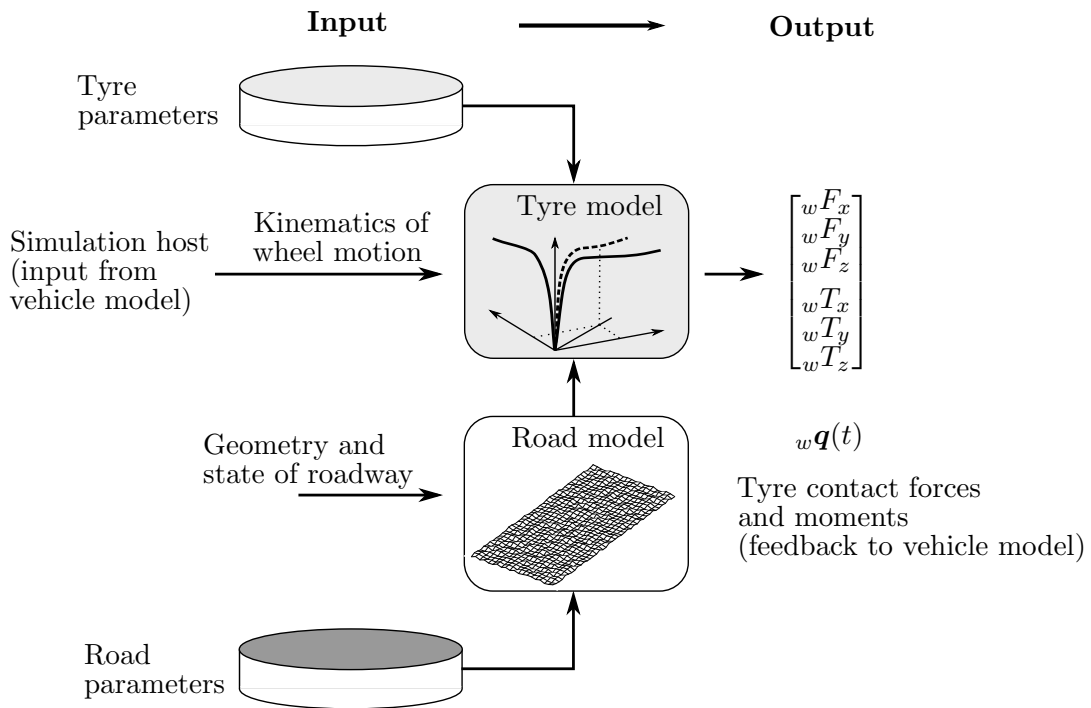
Input

Output

Tyre parameters

Tyre model

Kinematics of wheel motion

Simulation host (input from vehicle model)

$\begin{bmatrix} {}_wF_x \\ {}_wF_y \\ {}_wF_z \\ {}_wT_x \\ {}_wT_y \\ {}_wT_z \end{bmatrix}$

Road model

${}_w\boldsymbol{q}(t)$

Geometry and state of roadway

Tyre contact forces and moments (feedback to vehicle model)

Road parameters